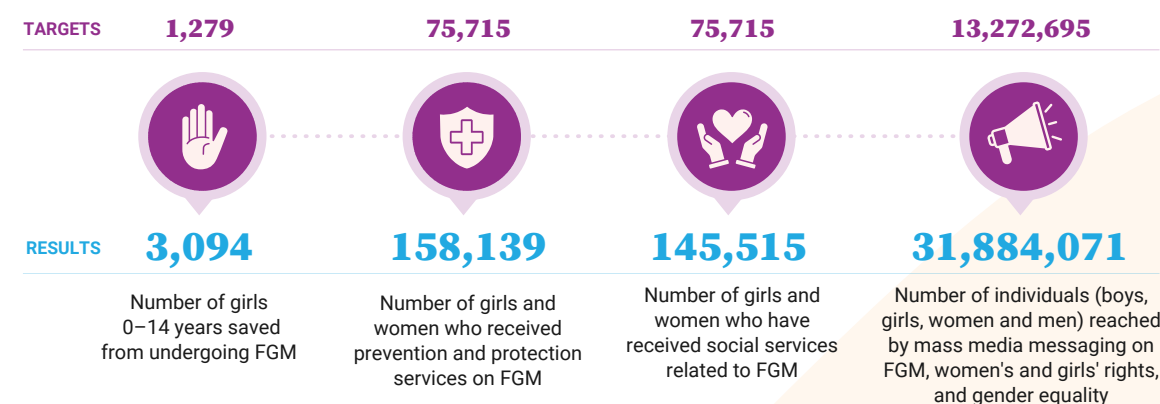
TARGETS 1,279 75,715 75,715 13,272,695

RESULTS 3,094 158,139 145,515 31,884,071

Number of girls 0–14 years saved from undergoing FGM

Number of girls and women who received prevention and protection services on FGM

Number of girls and women who have received social services related to FGM

Number of individuals (boys, girls, women and men) reached by mass media messaging on FGM, women's and girls' rights, and gender equality